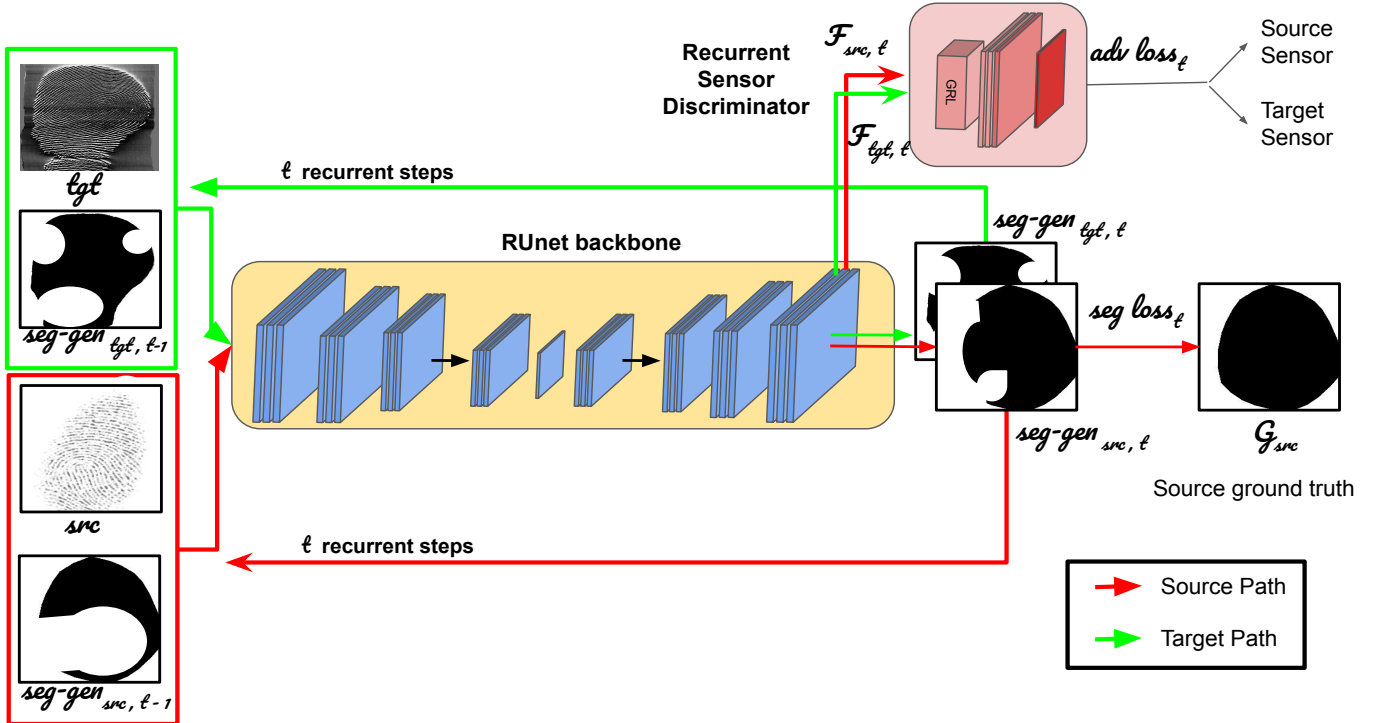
Recurrent Sensor Discriminator

$\mathcal{F}_{src,\,t}$

$\mathcal{F}_{tgt,\,t}$

GRL

adv $loss_t$

Source Sensor

Target Sensor

tgt

$t$ recurrent steps

seg-gen $_{tgt,\,t\text{-}1}$

RUnet backbone

seg-gen $_{tgt,\,t}$

seg $loss_t$

seg-gen $_{src,\,t}$

$\mathcal{G}_{src}$

Source ground truth

src

$t$ recurrent steps

seg-gen $_{src,\,t\text{-}1}$

Source Path

Target Path